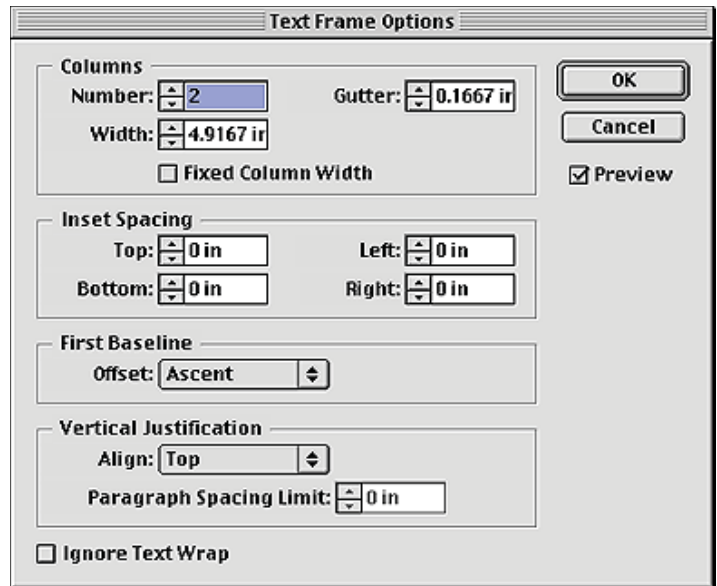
Text Frame Options

Columns
Number: 2
Gutter: 0.1667 ir
Width: 4.9167 ir
Fixed Column Width

OK
Cancel
Preview

Inset Spacing
Top: 0 in
Left: 0 in
Bottom: 0 in
Right: 0 in

First Baseline
Offset: Ascent

Vertical Justification
Align: Top
Paragraph Spacing Limit: 0 in

Ignore Text Wrap